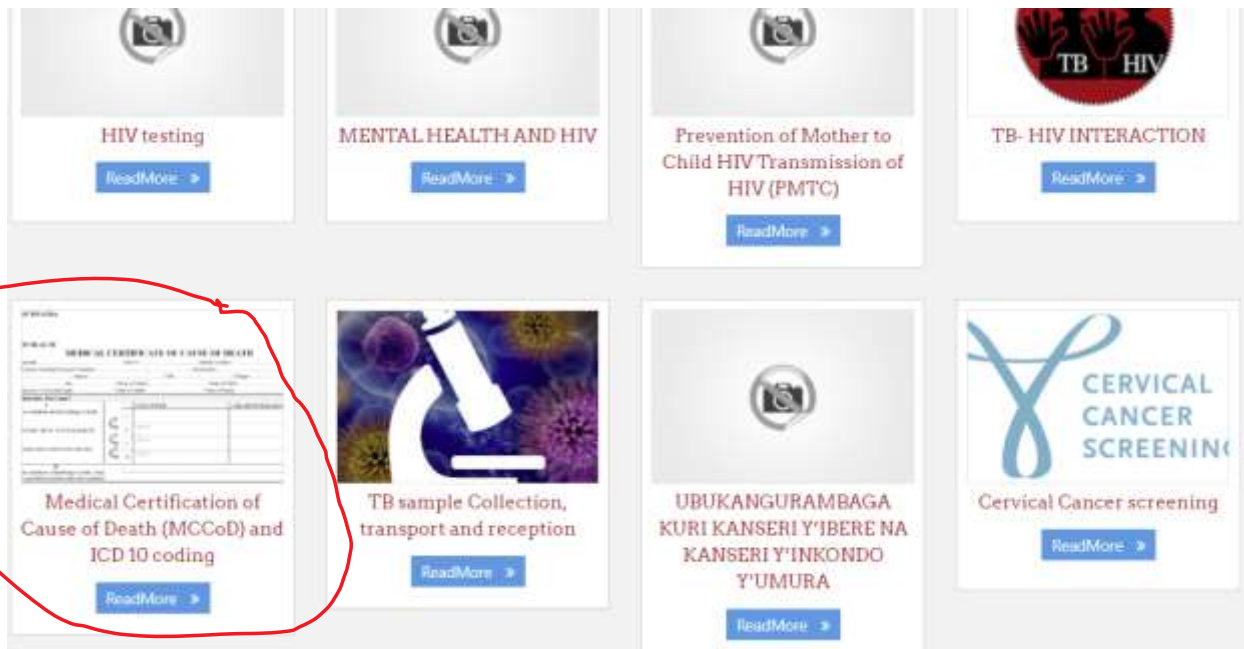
HIV testing

ReadMore »

MENTAL HEALTH AND HIV

ReadMore »

Prevention of Mother to Child HIV Transmission of HIV (PMTC)

ReadMore »

TB HIV

TB- HIV INTERACTION

ReadMore »

MEDICAL CERTIFICATE OF CAUSE OF DEATH

Medical Certification of Cause of Death (MCCoD) and ICD 10 coding

ReadMore »

TB sample Collection, transport and reception

ReadMore »

UBUKANGURAMBAGA KURI KANSERI Y'IBERE NA KANSERI Y'INKONDO Y'UMURA

ReadMore »

CERVICAL CANCER SCREENIN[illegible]

Cervical Cancer screening

ReadMore »